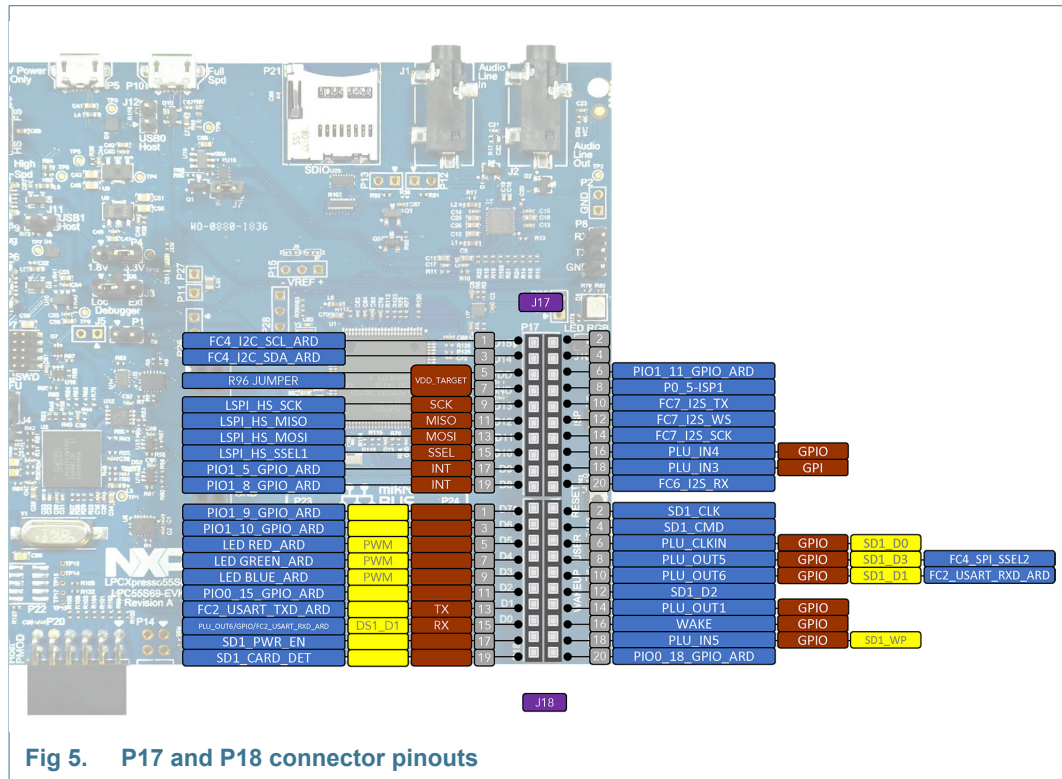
J17

FC4_I2C_SCL_ARD 1
FC4_I2C_SDA_ARD 3
R96 JUMPER VDD_TARGET 5
7
LSPI_HS_SCK SCK 9
LSPI_HS_MISO MISO 11
LSPI_HS_MOSI MOSI 13
LSPI_HS_SSEL1 SSEL 15
PIO1_5_GPIO_ARD INT 17
PIO1_8_GPIO_ARD INT 19

2
4
6 PIO1_11_GPIO_ARD
8 P0_5-ISP1
10 FC7_I2S_TX
12 FC7_I2S_WS
14 FC7_I2S_SCK
16 PLU_IN4 GPIO
18 PLU_IN3 GPI
20 FC6_I2S_RX

PIO1_9_GPIO_ARD 1
PIO1_10_GPIO_ARD 3
LED RED_ARD PWM 5
LED GREEN_ARD PWM 7
LED BLUE_ARD PWM 9
PIO0_15_GPIO_ARD 11
FC2_USART_TXD_ARD TX 13
PLU_OUT6/GPIO/FC2_USART_RXD_ARD DS1_D1 RX 15
SD1_PWR_EN 17
SD1_CARD_DET 19

2 SD1_CLK
4 SD1_CMD
6 PLU_CLKIN GPIO SD1_D0
8 PLU_OUT5 GPIO SD1_D3 FC4_SPI_SSEL2
10 PLU_OUT6 GPIO SD1_D1 FC2_USART_RXD_ARD
12 SD1_D2
14 PLU_OUT1 GPIO
16 WAKE GPIO
18 PLU_IN5 GPIO SD1_WP
20 PIO0_18_GPIO_ARD

J18

Fig 5. P17 and P18 connector pinouts